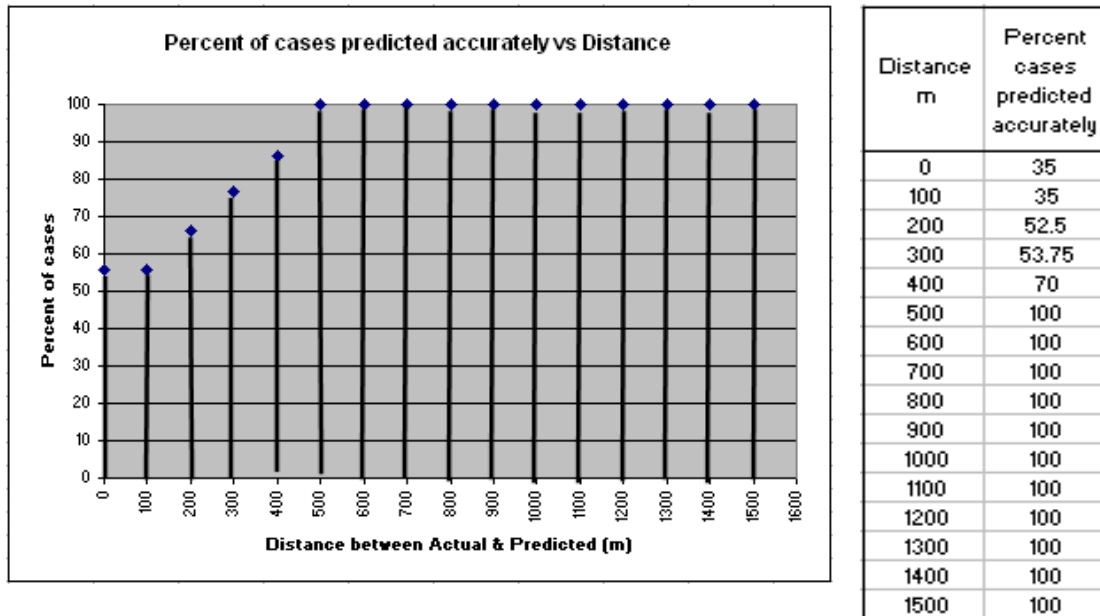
Percent of cases predicted accurately vs Distance

100
90
80
70
60
50
40
30
20
10
0

Percent of cases

0 100 200 300 400 500 600 700 800 900 1000 1100 1200 1300 1400 1500 1600

Distance between Actual & Predicted (m)

| Distance m | Percent cases predicted accurately |
|---|---|
| 0 | 35 |
| 100 | 35 |
| 200 | 52.5 |
| 300 | 53.75 |
| 400 | 70 |
| 500 | 100 |
| 600 | 100 |
| 700 | 100 |
| 800 | 100 |
| 900 | 100 |
| 1000 | 100 |
| 1100 | 100 |
| 1200 | 100 |
| 1300 | 100 |
| 1400 | 100 |
| 1500 | 100 |